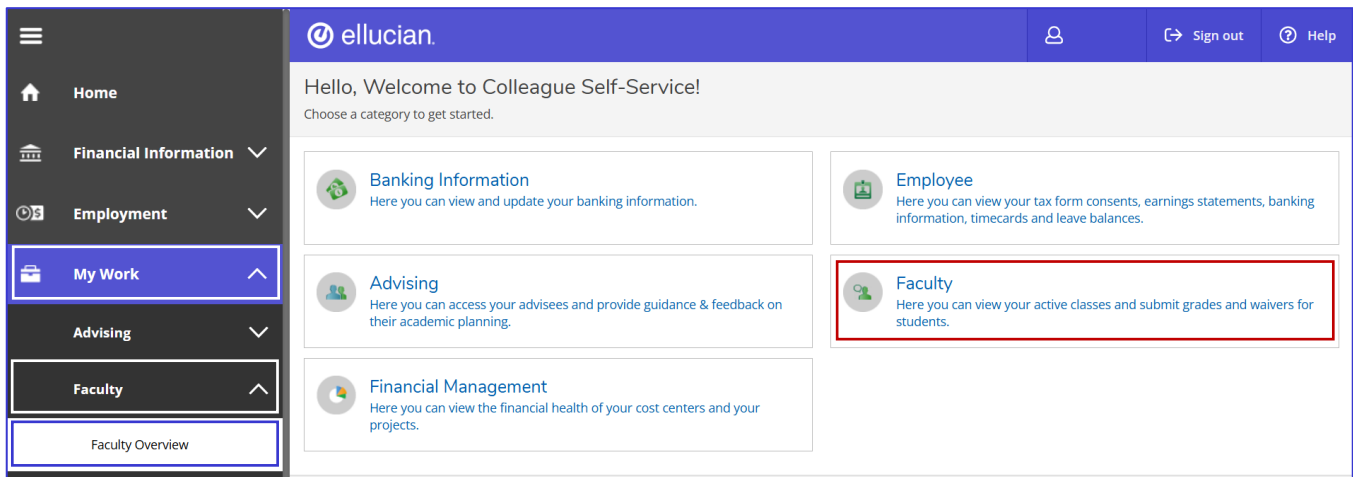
Home

Financial Information

Employment

My Work

Advising

Faculty

Faculty Overview

ellucian.

Sign out

Help

Hello, Welcome to Colleague Self-Service!

Choose a category to get started.

Banking Information
Here you can view and update your banking information.

Employee
Here you can view your tax form consents, earnings statements, banking information, timecards and leave balances.

Advising
Here you can access your advisees and provide guidance & feedback on their academic planning.

Faculty
Here you can view your active classes and submit grades and waivers for students.

Financial Management
Here you can view the financial health of your cost centers and your projects.